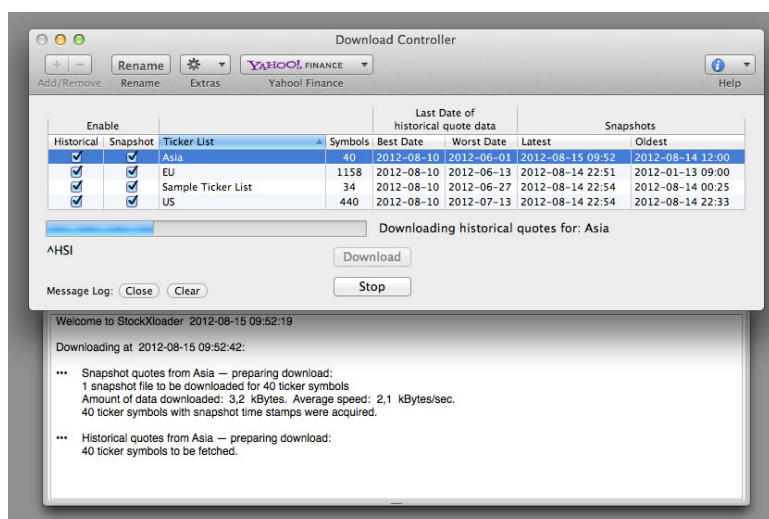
Download Controller

+ − Add/Remove | Rename Rename | Extras | YAHOO! FINANCE Yahoo! Finance | Help

| Enable | | | | Last Date of historical quote data | | Snapshots | |
|---|---|---|---|---|---|---|---|
| Historical | Snapshot | Ticker List | Symbols | Best Date | Worst Date | Latest | Oldest |
| ☑ | ☑ | Asia | 40 | 2012-08-10 | 2012-06-01 | 2012-08-15 09:52 | 2012-08-14 12:00 |
| ☑ | ☑ | EU | 1158 | 2012-08-10 | 2012-06-13 | 2012-08-14 22:51 | 2012-01-13 09:00 |
| ☑ | ☑ | Sample Ticker List | 34 | 2012-08-10 | 2012-06-27 | 2012-08-14 22:54 | 2012-08-14 00:25 |
| ☑ | ☑ | US | 440 | 2012-08-10 | 2012-07-13 | 2012-08-14 22:54 | 2012-08-14 22:33 |

Downloading historical quotes for: Asia

^HSI

Download

Message Log: Close Clear

Stop

Welcome to StockXloader 2012-08-15 09:52:19

Downloading at 2012-08-15 09:52:42:

••• Snapshot quotes from Asia — preparing download:
1 snapshot file to be downloaded for 40 ticker symbols
Amount of data downloaded: 3,2 kBytes. Average speed: 2,1 kBytes/sec.
40 ticker symbols with snapshot time stamps were acquired.

••• Historical quotes from Asia — preparing download:
40 ticker symbols to be fetched.